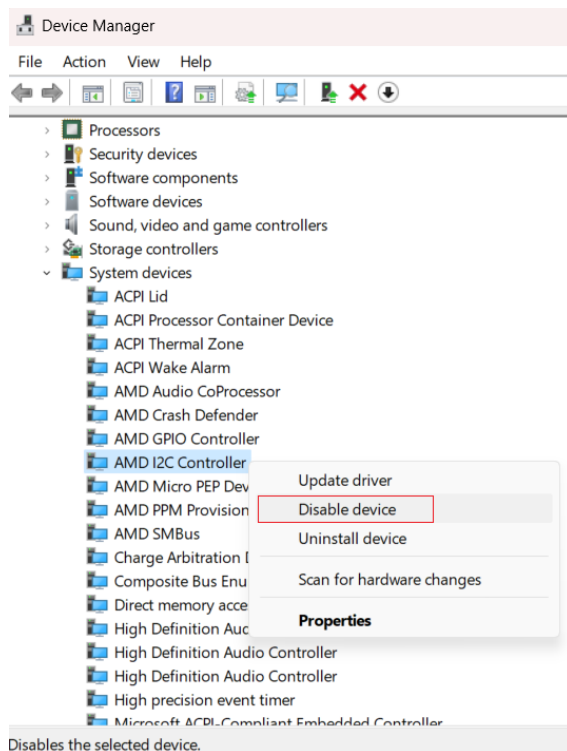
Device Manager

File Action View Help

Processors
Security devices
Software components
Software devices
Sound, video and game controllers
Storage controllers
System devices
ACPI Lid
ACPI Processor Container Device
ACPI Thermal Zone
ACPI Wake Alarm
AMD Audio CoProcessor
AMD Crash Defender
AMD GPIO Controller
AMD I2C Controller
AMD Micro PEP Dev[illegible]
AMD PPM Provision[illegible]
AMD SMBus
Charge Arbitration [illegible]
Composite Bus Enu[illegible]
Direct memory acce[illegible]
High Definition Aud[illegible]
High Definition Audio Controller
High Definition Audio Controller
High precision event timer
Microsoft ACPI-Compliant Embedded Controller

Update driver
Disable device
Uninstall device
Scan for hardware changes
Properties

Disables the selected device.